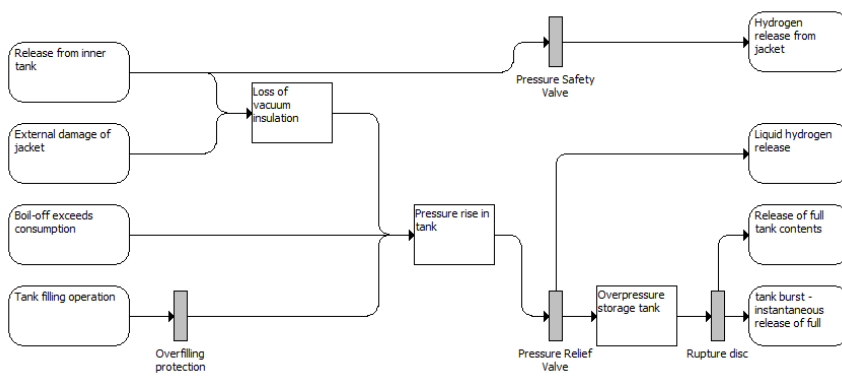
Release from inner tank

External damage of jacket

Boil-off exceeds consumption

Tank filling operation

Overfilling protection

Loss of vacuum insulation

Pressure rise in tank

Pressure Safety Valve

Hydrogen release from jacket

Liquid hydrogen release

Release of full tank contents

tank burst - instantaneous release of full

Pressure Relief Valve

Overpressure storage tank

Rupture disc